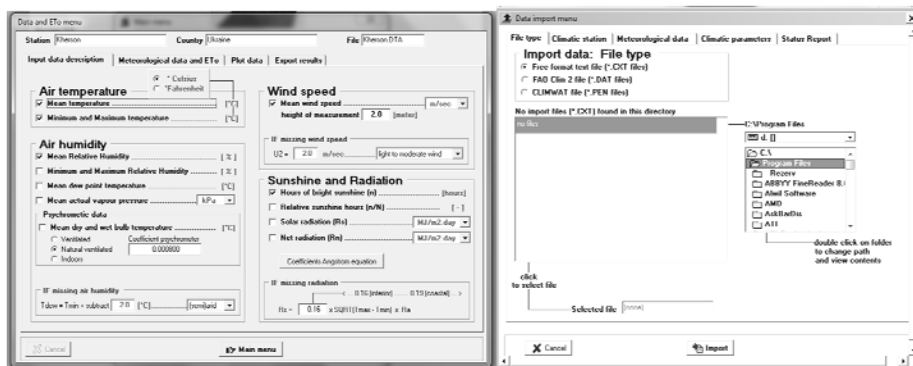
Data and ETo menu

Station Kherson Country Ukraine File Kherson.DTA

Input data description | Meteorological data and ETo | Plot data | Export results

Air temperature
° Celsius
°Fahrenheit
Mean temperature [°C]
Minimum and Maximum temperature [°C]

Air humidity
Mean Relative Humidity [ % ]
Minimum and Maximum Relative Humidity [ % ]
Mean dew point temperature [°C]
Mean actual vapour pressure kPa
Psychrometric data
Mean dry and wet bulb temperature [°C]
Ventilated
Natural ventilated
Indoors
Coefficient psychrometer
0.000800

If missing air humidity
Tdew = Tmin - subtract 2.0 [°C] [semi]arid

Wind speed
Mean wind speed m/sec
height of measurement 2.0 [meter]

If missing wind speed
U2 = 2.0 m/sec light to moderate wind

Sunshine and Radiation
Hours of bright sunshine (n) [hours]
Relative sunshine hours (n/N) [ - ]
Solar radiation (Rs) MJ/m2.day
Net radiation (Rn) MJ/m2.day
Coefficients Angstrom equation

If missing radiation
< 0.16 [interior] 0.19 [coastal] >
Rs = 0.16 x SQRT(Tmax - Tmin) x Ra

Cancel
Main menu

Data import menu

File type | Climatic station | Meteorological data | Climatic parameters | Status Report

Import data: File type
Free format text file (*.CXT files)
FAO Clim 2 file (*.DAT files)
CLIMWAT file (*.PEN files)

No import files (*.CXT) found in this directory
no files

C:\Program Files
d: []
C:\
Program Files
Rezerv
ABBYY FineReader 8.0
Abid Software
AMD
AskHarDis
ATI

double click on folder to change path and view contents

click to select file

Selected file [none]

Cancel
Import